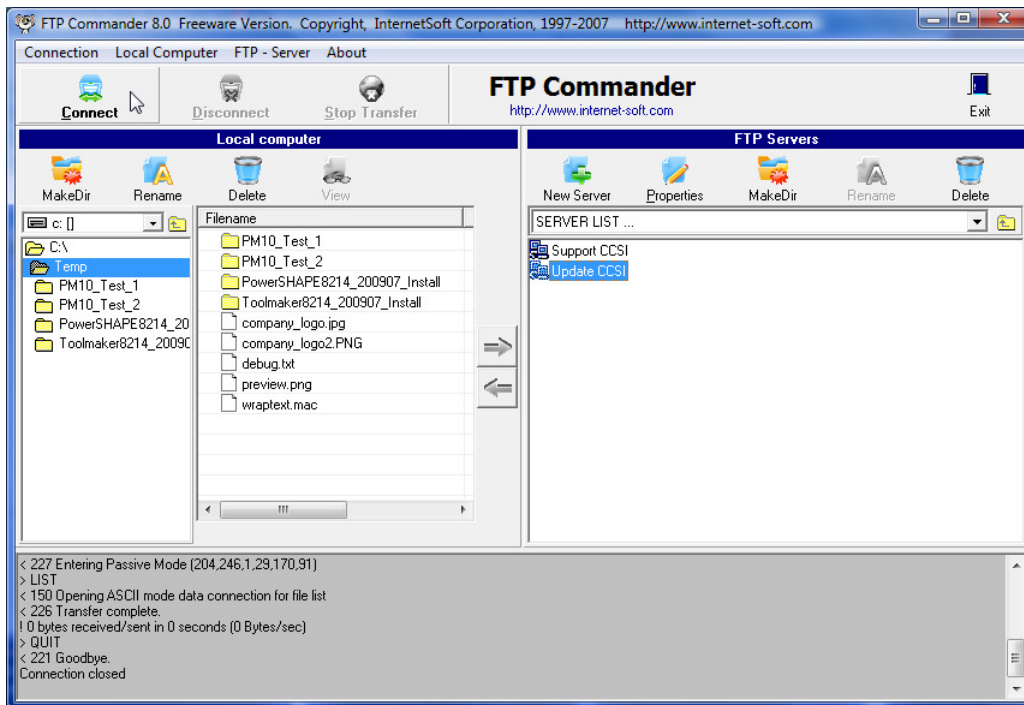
FTP Commander 8.0 Freeware Version. Copyright, InternetSoft Corporation, 1997-2007 http://www.internet-soft.com

Connection Local Computer FTP - Server About

Connect Disconnect Stop Transfer

FTP Commander
http://www.internet-soft.com

Exit

Local computer

MakeDir Rename Delete View

c: []

C:\
Temp
PM10_Test_1
PM10_Test_2
PowerSHAPE8214_20
Toolmaker8214_20090

Filename
PM10_Test_1
PM10_Test_2
PowerSHAPE8214_200907_Install
Toolmaker8214_200907_Install
company_logo.jpg
company_logo2.PNG
debug.txt
preview.png
wraptext.mac

FTP Servers

New Server Properties MakeDir Rename Delete

SERVER LIST ...

Support CCSI
Update CCSI

< 227 Entering Passive Mode (204,246,1,29,170,91)
> LIST
< 150 Opening ASCII mode data connection for file list
< 226 Transfer complete.
! 0 bytes received/sent in 0 seconds (0 Bytes/sec)
> QUIT
< 221 Goodbye.
Connection closed